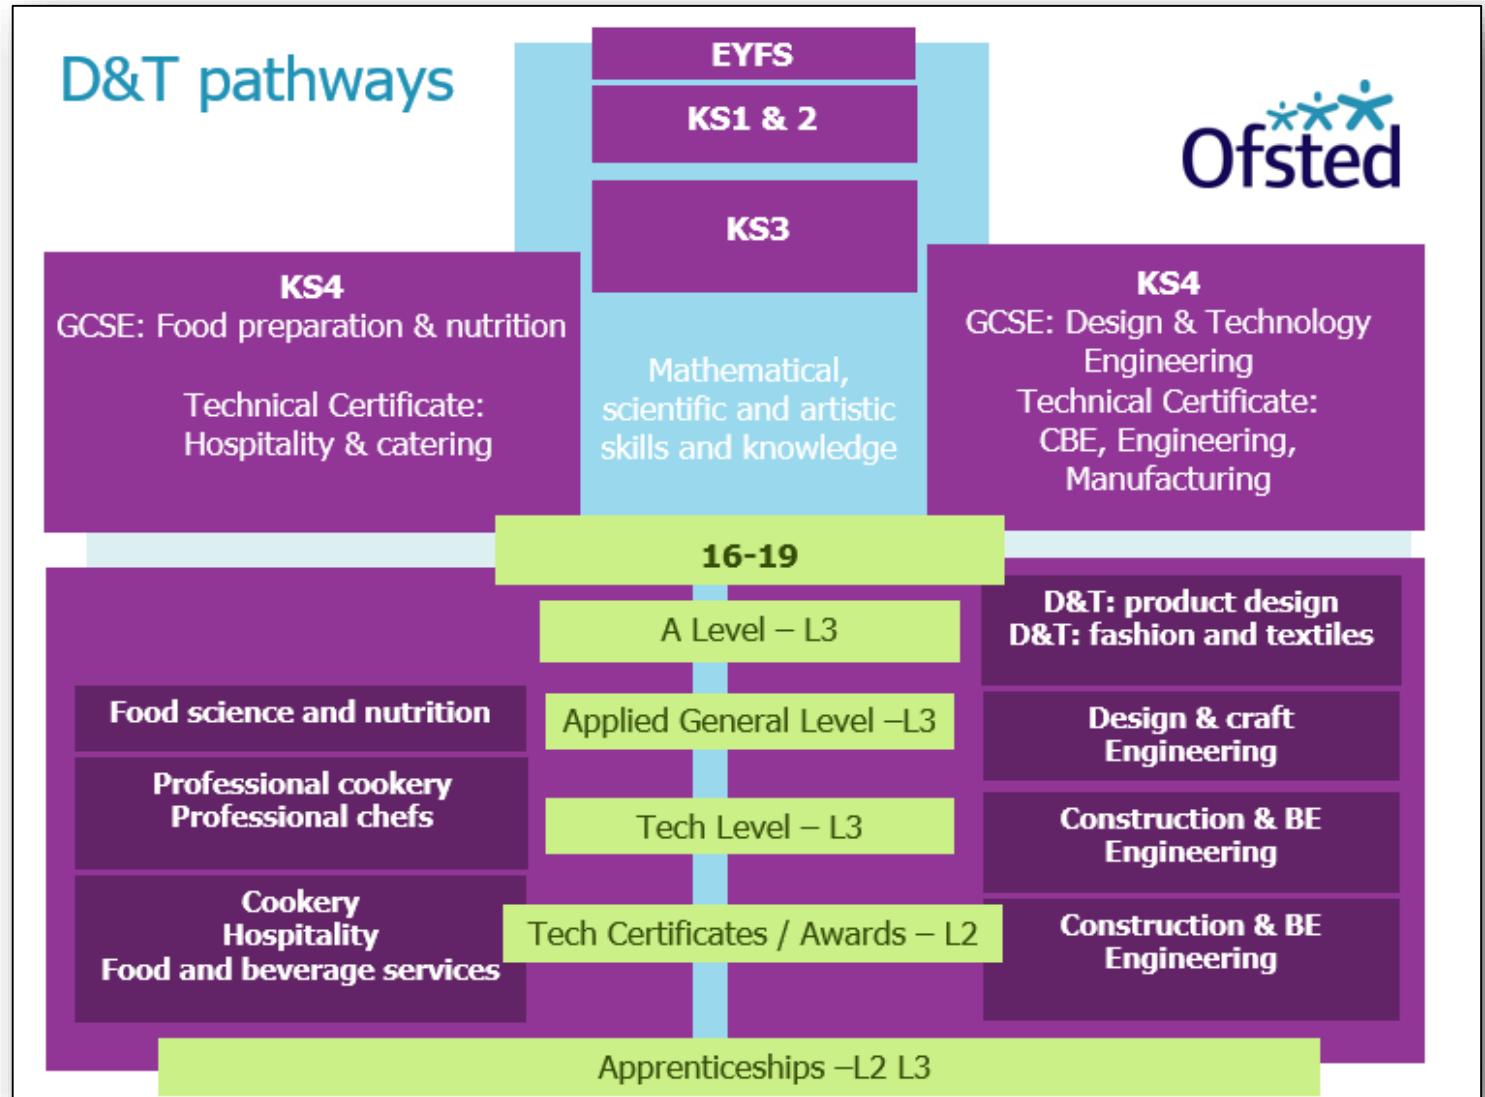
D&T pathways

Ofsted

EYFS

KS1 & 2

KS3

KS4
GCSE: Food preparation & nutrition

Technical Certificate:
Hospitality & catering

Mathematical, scientific and artistic skills and knowledge

KS4
GCSE: Design & Technology
Engineering
Technical Certificate:
CBE, Engineering, Manufacturing

16-19

A Level – L3

D&T: product design
D&T: fashion and textiles

Food science and nutrition

Applied General Level –L3

Design & craft
Engineering

Professional cookery
Professional chefs

Tech Level – L3

Construction & BE
Engineering

Cookery
Hospitality
Food and beverage services

Tech Certificates / Awards – L2

Construction & BE
Engineering

Apprenticeships –L2 L3